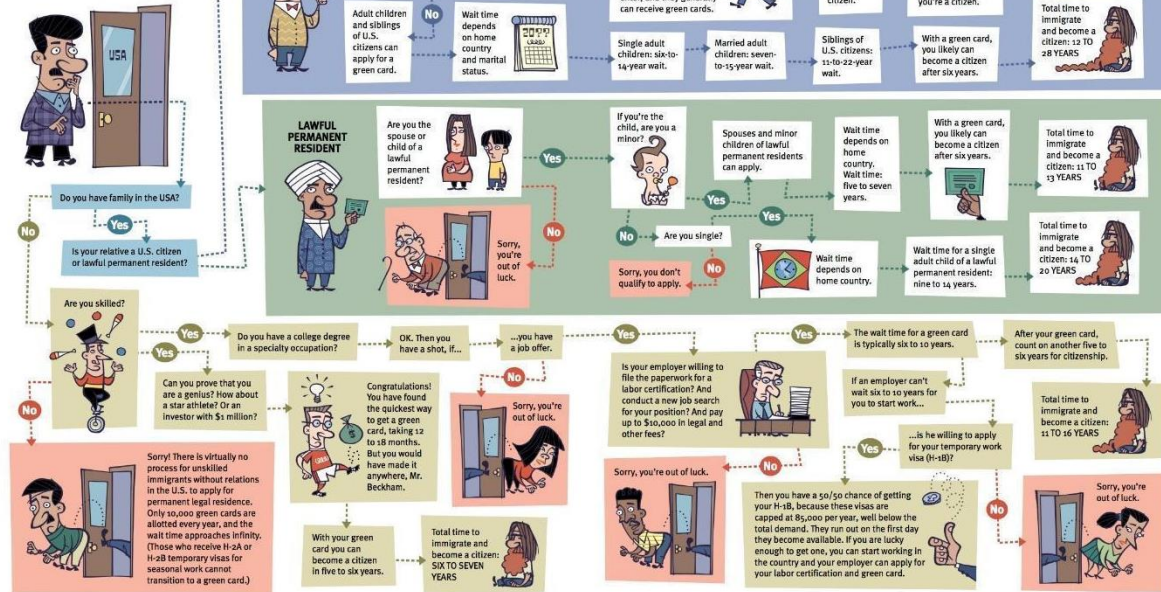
USA

Adult children and siblings of U.S. citizens can apply for a green card.

No

Wait time depends on home country and marital status.

can receive green cards.

citizen.

you're a citizen.

Total time to immigrate and become a citizen: 12 TO 28 YEARS

Single adult children: six-to-14-year wait.

Married adult children: seven-to-15-year wait.

Siblings of U.S. citizens: 11-to-22-year wait.

With a green card, you likely can become a citizen after six years.

Do you have family in the USA?

Yes

No

Is your relative a U.S. citizen or lawful permanent resident?

LAWFUL PERMANENT RESIDENT

Are you the spouse or child of a lawful permanent resident?

Yes

No

Sorry, you're out of luck.

If you're the child, are you a minor?

Spouses and minor children of lawful permanent residents can apply.

Wait time depends on home country. Wait time: five to seven years.

With a green card, you likely can become a citizen after six years.

Total time to immigrate and become a citizen: 11 TO 13 YEARS

Yes

Yes

No

Are you single?

No

Sorry, you don't qualify to apply.

Wait time depends on home country.

Wait time for a single adult child of a lawful permanent resident: nine to 14 years.

Total time to immigrate and become a citizen: 14 TO 20 YEARS

Are you skilled?

Yes

Yes

No

Do you have a college degree in a specialty occupation?

OK. Then you have a shot, if...

...you have a job offer.

Yes

No

Sorry, you're out of luck.

Can you prove that you are a genius? How about a star athlete? Or an investor with $1 million?

Congratulations! You have found the quickest way to get a green card, taking 12 to 18 months. But you would have made it anywhere, Mr. Beckham.

With your green card you can become a citizen in five to six years.

Total time to immigrate and become a citizen: SIX TO SEVEN YEARS

Sorry! There is virtually no process for unskilled immigrants without relations in the U.S. to apply for permanent legal residence. Only 10,000 green cards are allotted every year, and the wait time approaches infinity. (Those who receive H-2A or H-2B temporary visas for seasonal work cannot transition to a green card.)

Is your employer willing to file the paperwork for a labor certification? And conduct a new job search for your position? And pay up to $10,000 in legal and other fees?

Yes

No

Sorry, you're out of luck.

The wait time for a green card is typically six to 10 years.

After your green card, count on another five to six years for citizenship.

If an employer can't wait six to 10 years for you to start work...

Total time to immigrate and become a citizen: 11 TO 16 YEARS

Yes

...is he willing to apply for your temporary work visa (H-1B)?

No

Then you have a 50/50 chance of getting your H-1B, because these visas are capped at 85,000 per year, well below the total demand. They run out on the first day they become available. If you are lucky enough to get one, you can start working in the country and your employer can apply for your labor certification and green card.

Sorry, you're out of luck.